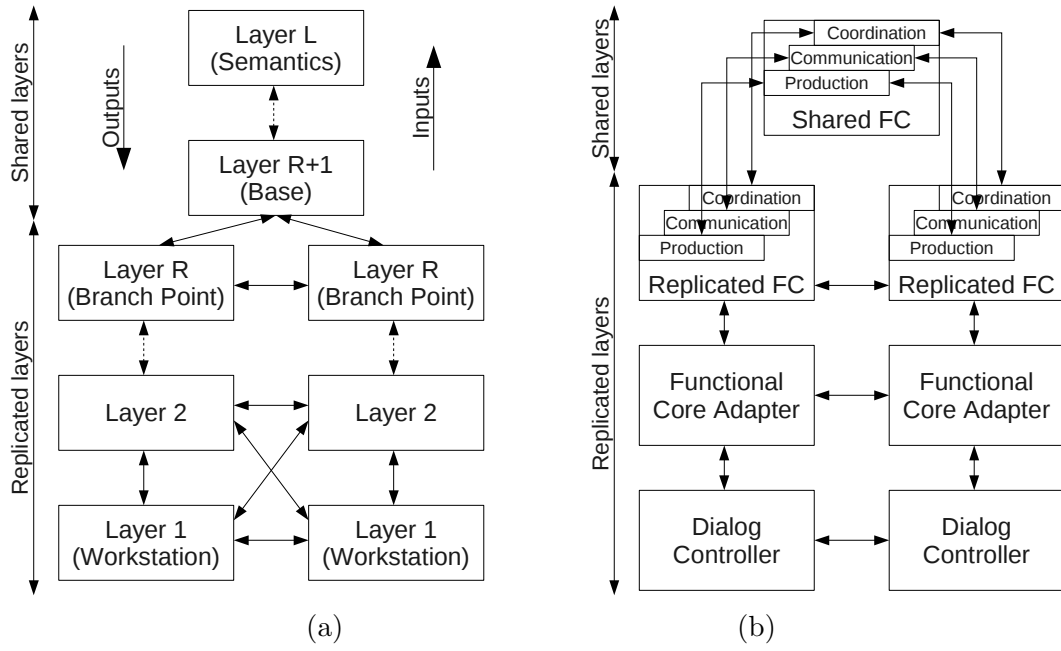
Shared layers

Outputs

Layer L (Semantics)

Inputs

Layer R+1 (Base)

Replicated layers

Layer R (Branch Point)

Layer R (Branch Point)

Layer 2

Layer 2

Layer 1 (Workstation)

Layer 1 (Workstation)

(a)

Shared layers

Coordination

Communication

Production

Shared FC

Replicated layers

Coordination

Communication

Production

Replicated FC

Coordination

Communication

Production

Replicated FC

Functional Core Adapter

Functional Core Adapter

Dialog Controller

Dialog Controller

(b)